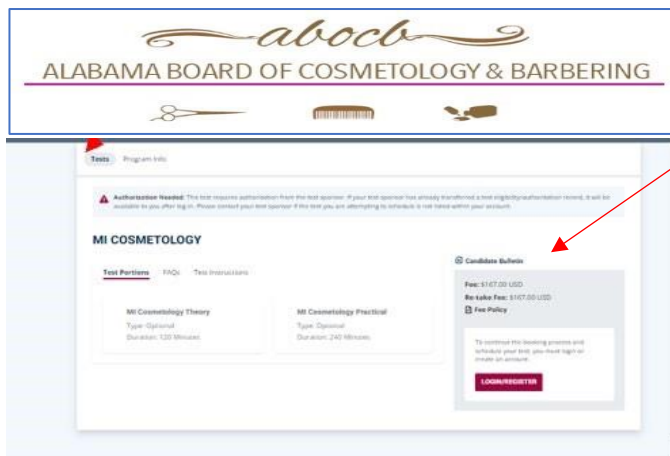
abocb

ALABAMA BOARD OF COSMETOLOGY & BARBERING

Tests Program Info

Authorization Needed: This test requires authorization from the test sponsor. If your test sponsor has already transferred a test eligibility/authorization record, it will be available to you after log in. Please contact your test sponsor if the test you are attempting to schedule is not listed within your account.

MI COSMETOLOGY

Test Portions FAQs Test Instructions

MI Cosmetology Theory
Type: Optional
Duration: 120 Minutes

MI Cosmetology Practical
Type: Optional
Duration: 240 Minutes

Candidate Bulletin

Fee: $167.00 USD
Re-take Fee: $167.00 USD
Fee Policy

To continue the booking process and schedule your test, you must login or create an account.

LOGIN/REGISTER